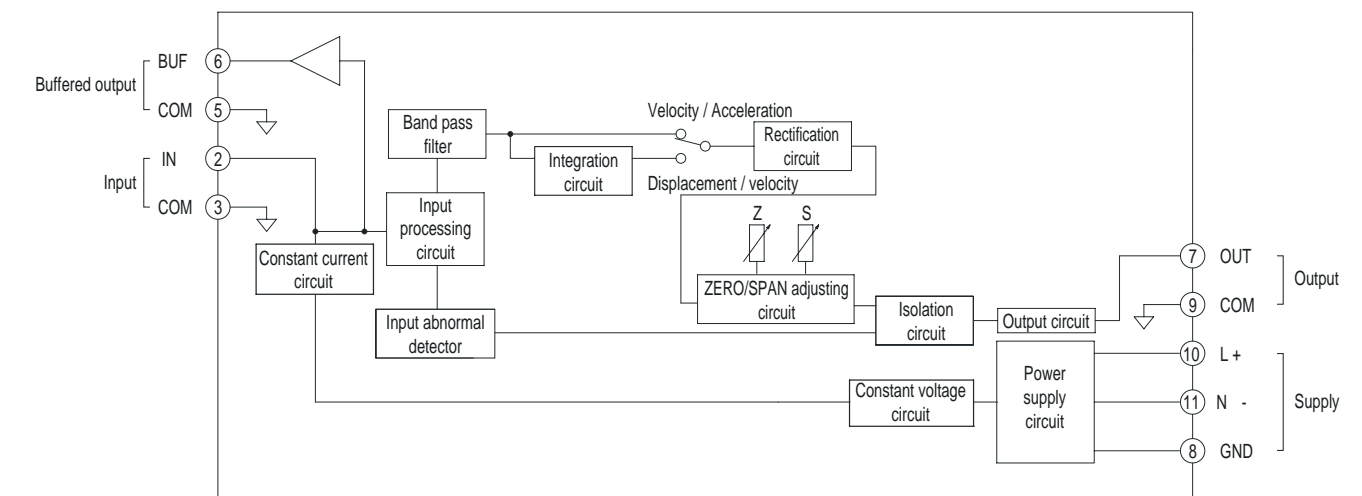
Buffered output
BUF 6
COM 5
Input
IN 2
COM 3

Band pass filter
Velocity / Acceleration
Rectification circuit
Integration circuit
Displacement / velocity
Input processing circuit
Constant current circuit
Z
S
ZERO/SPAN adjusting circuit
Input abnormal detector
Isolation circuit
Output circuit
Constant voltage circuit
Power supply circuit

7 OUT
9 COM
Output
10 L +
11 N -
8 GND
Supply